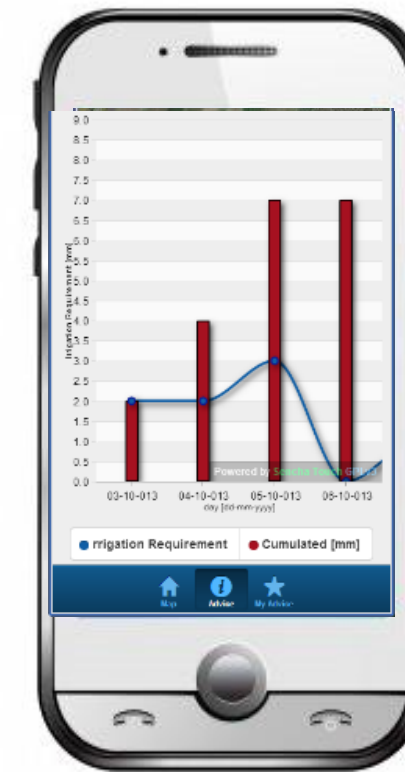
9.0
8.5
8.0
7.5
7.0
6.5
6.0
5.5
5.0
4.5
4.0
3.5
3.0
2.5
2.0
1.5
1.0
0.5
0.0

Irrigation Requirement [mm]

Powered by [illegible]

03-10-013
04-10-013
05-10-013
06-10-013
day [dd-mm-yyyy]

rrigation Requirement
Cumulated [mm]

Map
Advice
My Advice